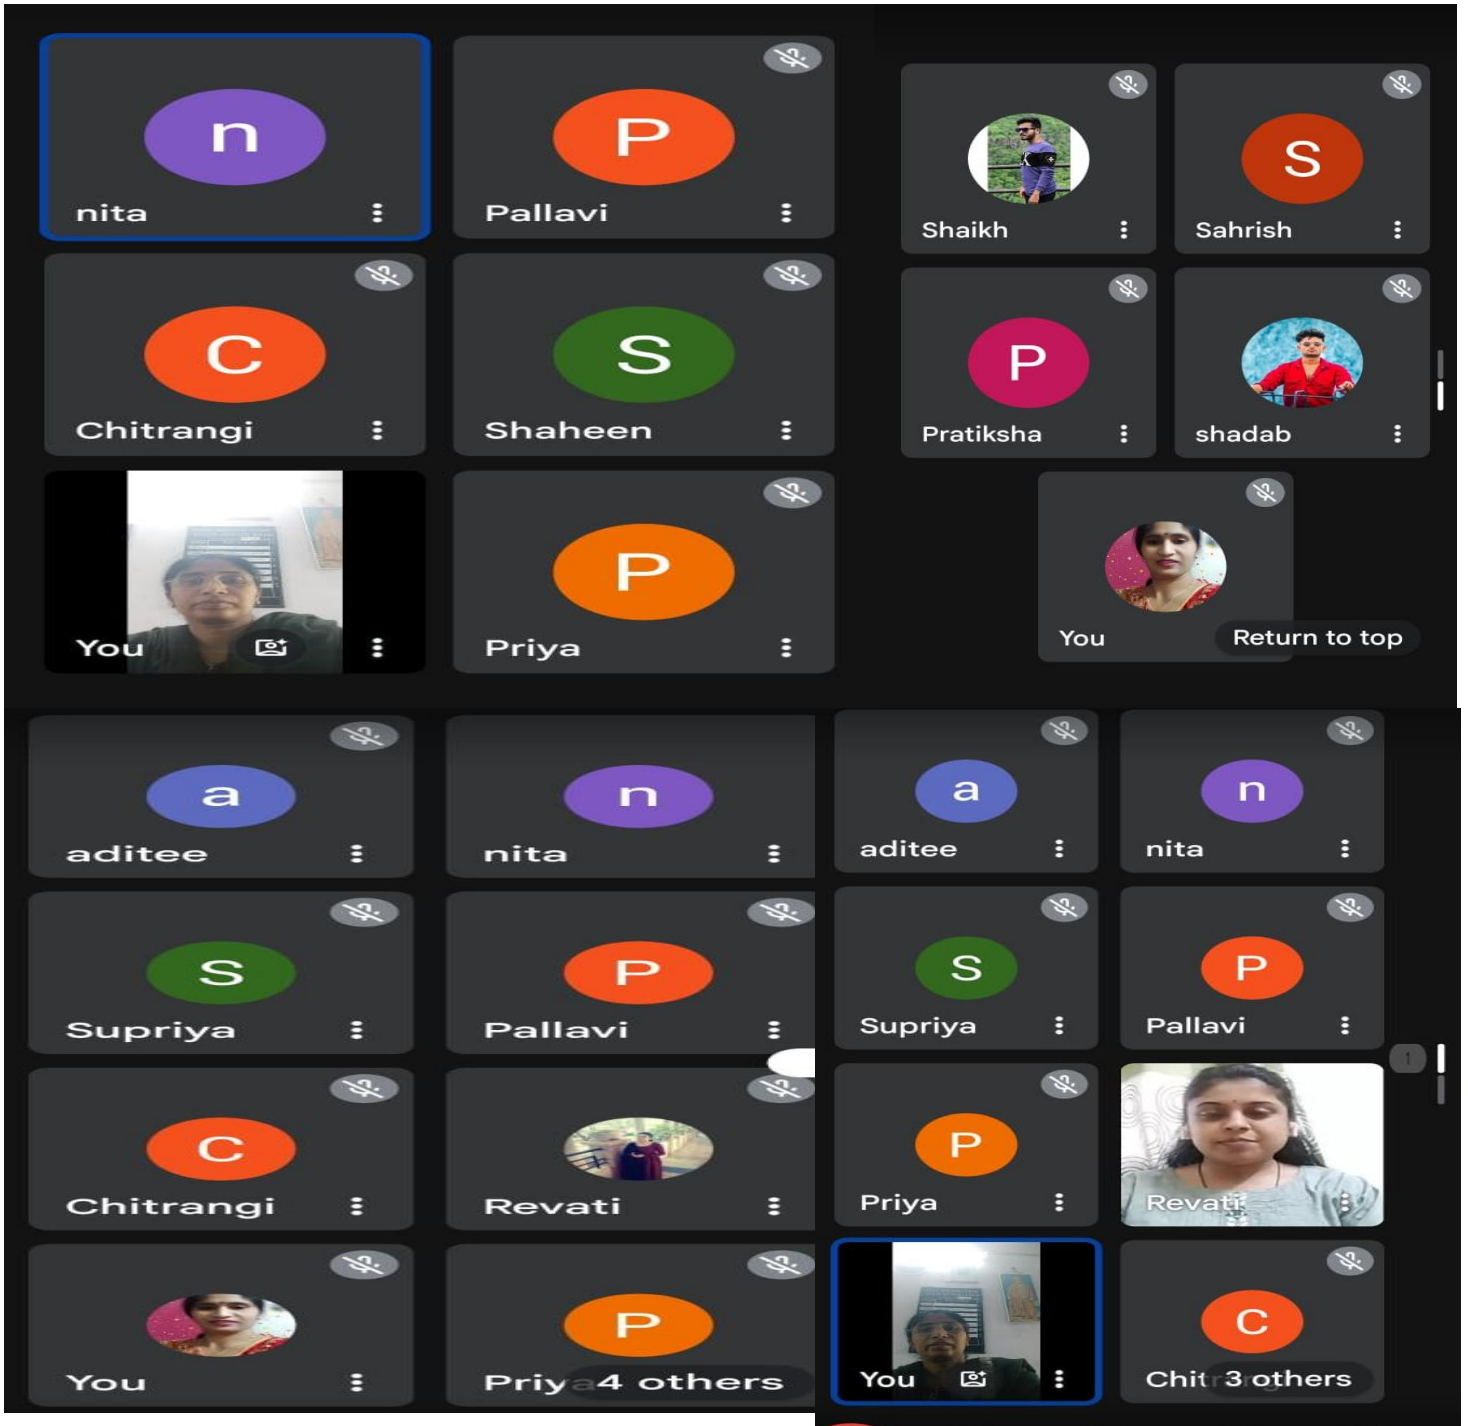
n
nita

P
Pallavi

C
Chitrangi

S
Shaheen

You

P
Priya

Shaikh

S
Sahrish

P
Pratiksha

shadab

You
Return to top

a
aditee

n
nita

S
Supriya

P
Pallavi

C
Chitrangi

Revati

You

P
Priy 4 others

a
aditee

n
nita

S
Supriya

P
Pallavi

P
Priya

Revati

You

C
Chit 3 others